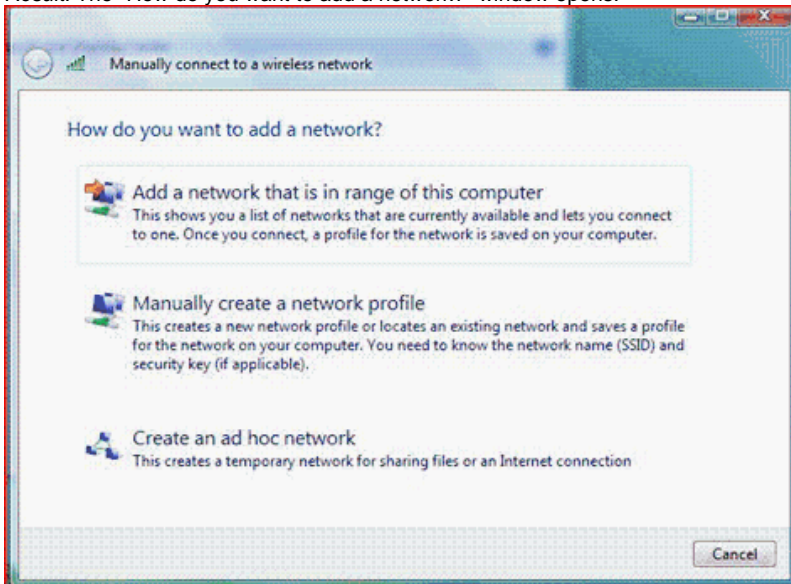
Result: The "How do you want to add a network?" window opens.

Manually connect to a wireless network

How do you want to add a network?

Add a network that is in range of this computer
This shows you a list of networks that are currently available and lets you connect to one. Once you connect, a profile for the network is saved on your computer.

Manually create a network profile
This creates a new network profile or locates an existing network and saves a profile for the network on your computer. You need to know the network name (SSID) and security key (if applicable).

Create an ad hoc network
This creates a temporary network for sharing files or an Internet connection

Cancel